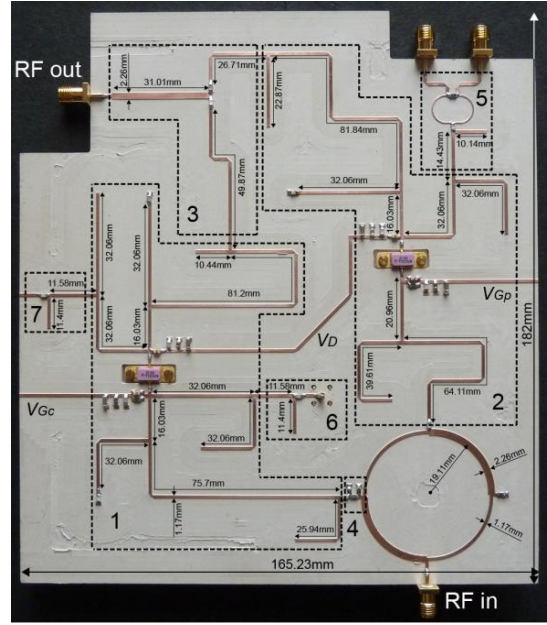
RF out

1.26mm
31.01mm
26.71mm
22.87mm
81.84mm
5
14.43mm
10.14mm
49.87mm
3
32.06mm
32.06mm
32.06mm
32.06mm
16.03mm
32.06mm
10.44mm
81.2mm
7
11.58mm
11.4mm
32.06mm
16.03mm
$V_{Gp}$
20.96mm
182mm
$V_D$
39.61mm
64.11mm
2
$V_{Gc}$
32.06mm
11.58mm
11.4mm
6
16.03mm
32.06mm
32.06mm
19.11mm
2.26mm
75.7mm
1
1.17mm
4
25.94mm
1.17mm
165.23mm
RF in